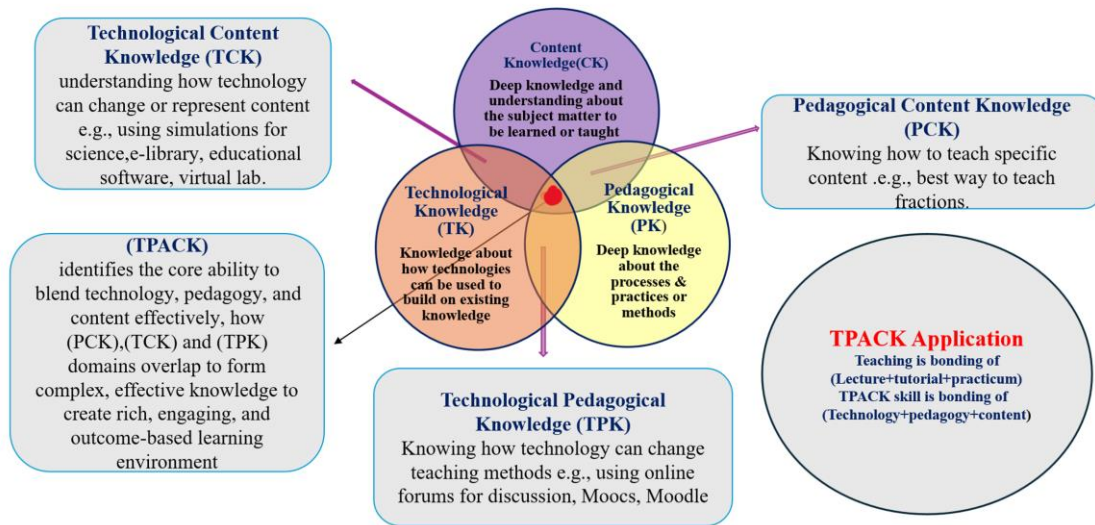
Technological Content Knowledge (TCK)
understanding how technology can change or represent content e.g., using simulations for science,e-library, educational software, virtual lab.

Content Knowledge(CK)
Deep knowledge and understanding about the subject matter to be learned or taught

Pedagogical Content Knowledge (PCK)
Knowing how to teach specific content .e.g., best way to teach fractions.

Technological Knowledge (TK)
Knowledge about how technologies can be used to build on existing knowledge

Pedagogical Knowledge (PK)
Deep knowledge about the processes & practices or methods

(TPACK)
identifies the core ability to blend technology, pedagogy, and content effectively, how (PCK),(TCK) and (TPK) domains overlap to form complex, effective knowledge to create rich, engaging, and outcome-based learning environment

TPACK Application
Teaching is bonding of (Lecture+tutorial+practicum)
TPACK skill is bonding of (Technology+pedagogy+content)

Technological Pedagogical Knowledge (TPK)
Knowing how technology can change teaching methods e.g., using online forums for discussion, Moocs, Moodle